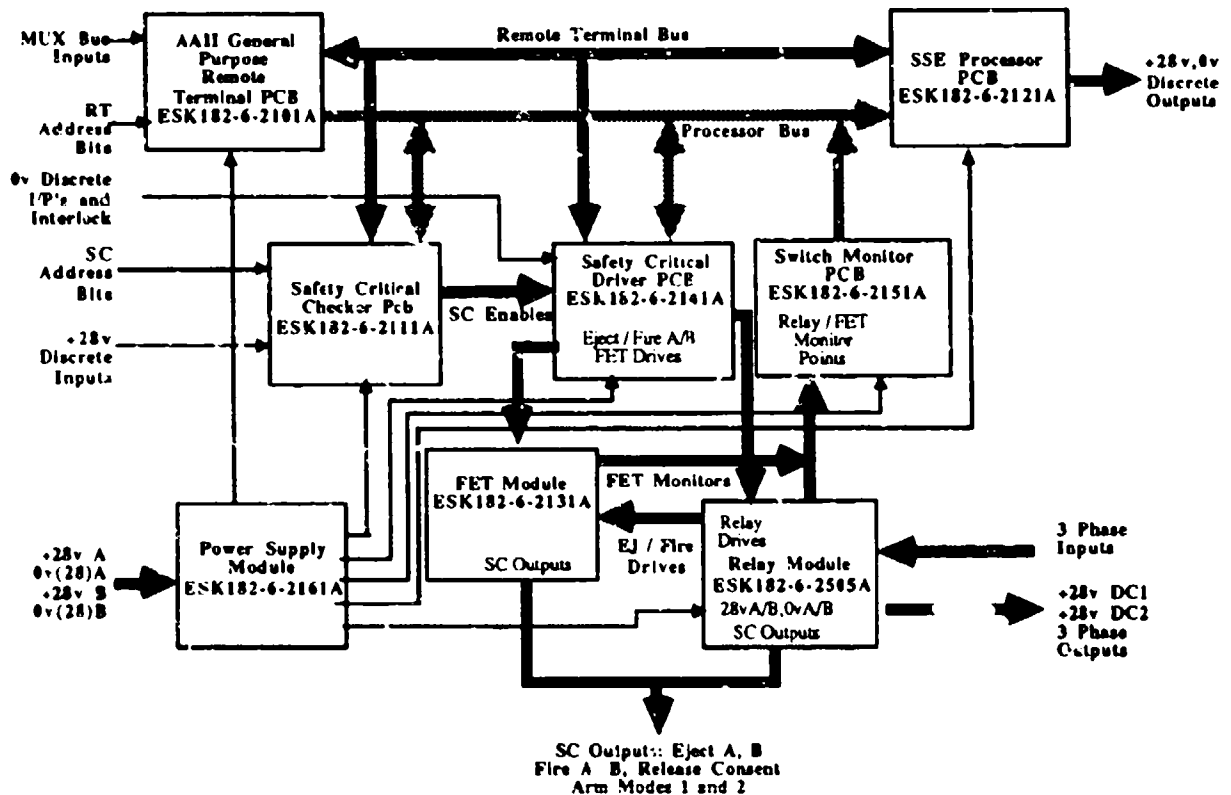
MUX Bus Inputs

AAII General Purpose Remote Terminal PCB ESK182-6-2101A

Remote Terminal Bus

SSE Processor PCB ESK182-6-2121A

+28v,0v Discrete Outputs

RT Address Bits

Processor Bus

0v Discrete I/P's and Interlock

SC Address Bits

Safety Critical Checker Pcb ESK182-6-2111A

SC Enables

Safety Critical Driver PCB ESK182-6-2141A

Eject / Fire A/B FET Drives

Switch Monitor PCB ESK182-6-2151A

Relay / FET Monitor Points

+28v Discrete Inputs

FET Module ESK182-6-2131A

SC Outputs

FET Monitors

EJ / Fire Drives

Relay Drives

Relay Module ESK182-6-2505A

28vA/B,0vA/B

SC Outputs

3 Phase Inputs

+28v A
0v(28)A
+28v B
0v(28)B

Power Supply Module ESK182-6-2161A

+28v DC1
+28v DC2
3 Phase Outputs

SC Outputs: Eject A, B
Fire A B, Release Consent
Arm Modes 1 and 2